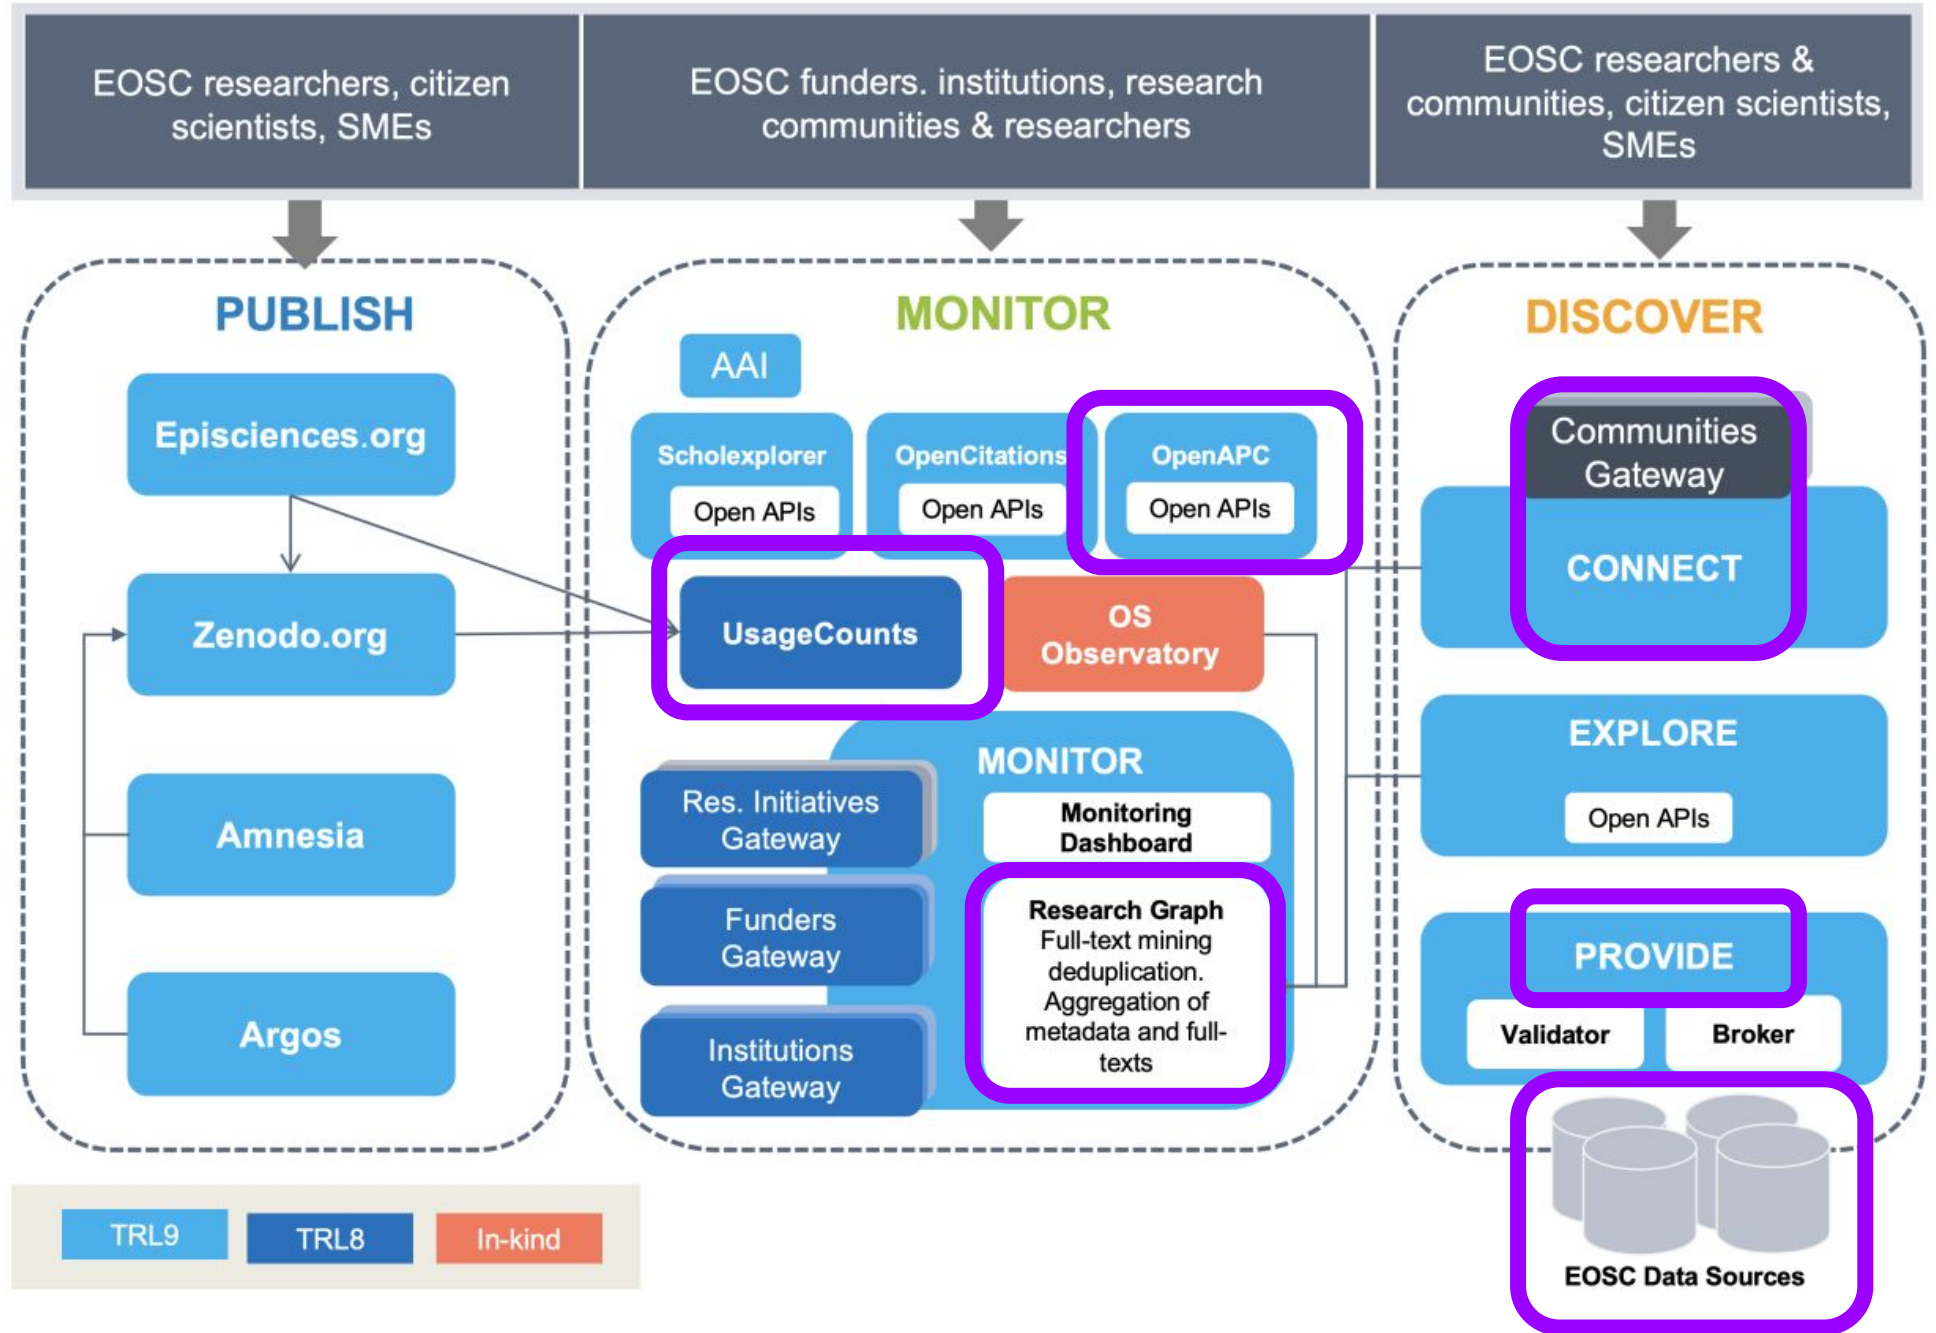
EOSC researchers, citizen scientists, SMEs

EOSC funders. institutions, research communities & researchers

EOSC researchers & communities, citizen scientists, SMEs

PUBLISH

Episciences.org

Zenodo.org

Amnesia

Argos

MONITOR

AAI

Scholexplorer

Open APIs

OpenCitations

Open APIs

OpenAPC

Open APIs

UsageCounts

OS Observatory

MONITOR

Monitoring Dashboard

Res. Initiatives Gateway

Funders Gateway

Institutions Gateway

Research Graph
Full-text mining deduplication. Aggregation of metadata and full-texts

DISCOVER

Communities Gateway

CONNECT

EXPLORE

Open APIs

PROVIDE

Validator

Broker

EOSC Data Sources

TRL9

TRL8

In-kind